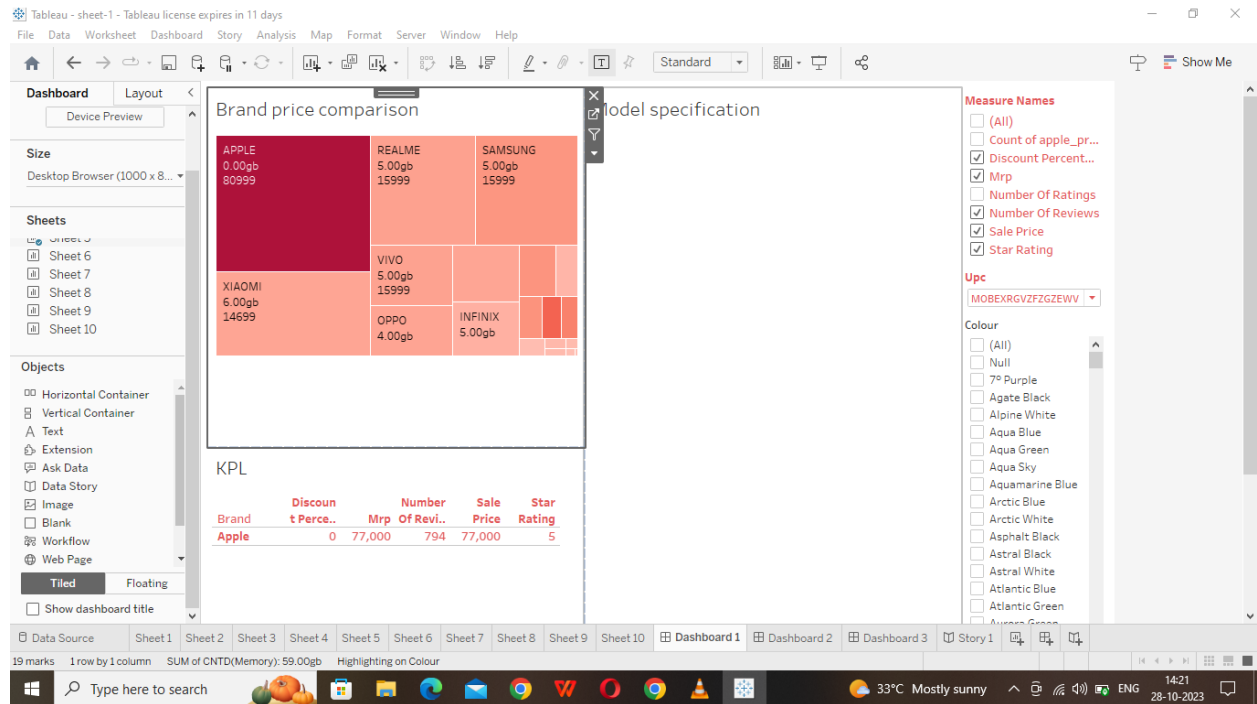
Tableau - sheet-1 - Tableau license expires in 11 days

File Data Worksheet Dashboard Story Analysis Map Format Server Window Help

Standard

Show Me

Dashboard Layout

Device Preview

Size

Desktop Browser (1000 x 8...

Sheets

Sheet 5
Sheet 6
Sheet 7
Sheet 8
Sheet 9
Sheet 10

Objects

Horizontal Container
Vertical Container
Text
Extension
Ask Data
Data Story
Image
Blank
Workflow
Web Page

Tiled Floating

Show dashboard title

Brand price comparison

APPLE
0.00gb
80999

REALME
5.00gb
15999

SAMSUNG
5.00gb
15999

VIVO
5.00gb
15999

XIAOMI
6.00gb
14699

OPPO
4.00gb

INFINIX
5.00gb

Model specification

KPL

| Brand | Discount Perce.. | Mrp | Number Of Revi.. | Sale Price | Star Rating |
|---|---|---|---|---|---|
| Apple | 0 | 77,000 | 794 | 77,000 | 5 |

Measure Names
(All)
Count of apple_pr...
Discount Percent...
Mrp
Number Of Ratings
Number Of Reviews
Sale Price
Star Rating

Upc
MOBEXRGVZFZGZEWV

Colour
(All)
Null
7º Purple
Agate Black
Alpine White
Aqua Blue
Aqua Green
Aqua Sky
Aquamarine Blue
Arctic Blue
Arctic White
Asphalt Black
Astral Black
Astral White
Atlantic Blue
Atlantic Green

Data Source Sheet 1 Sheet 2 Sheet 3 Sheet 4 Sheet 5 Sheet 6 Sheet 7 Sheet 8 Sheet 9 Sheet 10 Dashboard 1 Dashboard 2 Dashboard 3 Story 1

19 marks 1 row by 1 column SUM of CNTD(Memory): 59.00gb Highlighting on Colour

Type here to search

33°C Mostly sunny ENG 14:21 28-10-2023